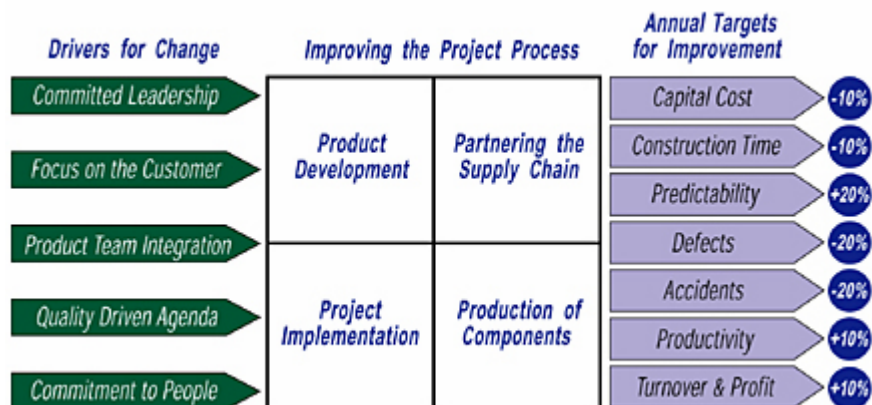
Drivers for Change

Committed Leadership

Focus on the Customer

Product Team Integration

Quality Driven Agenda

Commitment to People

Improving the Project Process

| Product Development | Partnering the Supply Chain |
|---|---|
| Project Implementation | Production of Components |

Annual Targets for Improvement

Capital Cost -10%

Construction Time -10%

Predictability +20%

Defects -20%

Accidents -20%

Productivity +10%

Turnover & Profit +10%